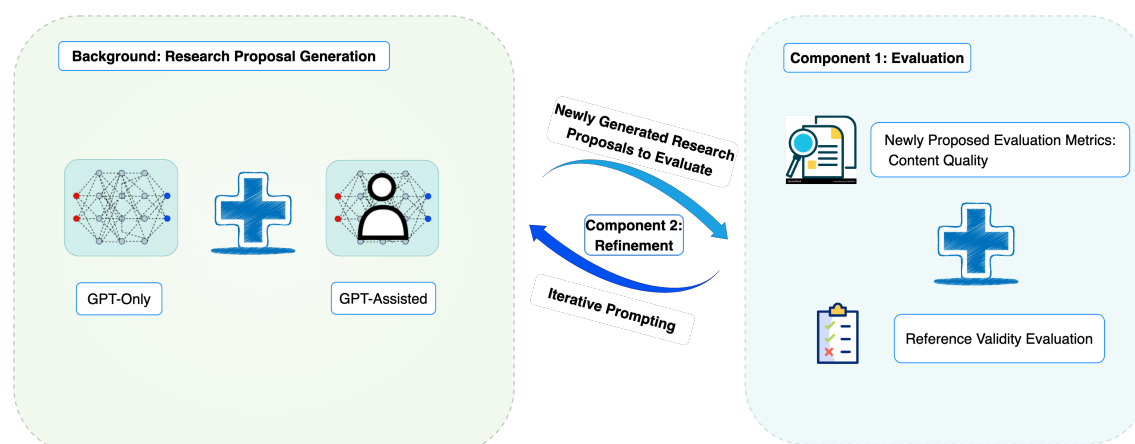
Background: Research Proposal Generation

GPT-Only

GPT-Assisted

Newly Generated Research Proposals to Evaluate

Component 2: Refinement

Iterative Prompting

Component 1: Evaluation

Newly Proposed Evaluation Metrics: Content Quality

Reference Validity Evaluation